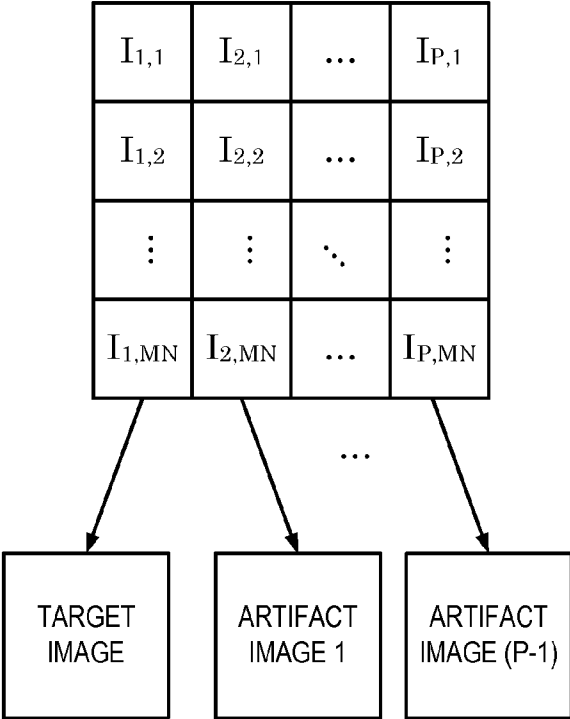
| $I_{1,1}$ | $I_{2,1}$ | $\dots$ | $I_{P,1}$ |
|---|---|---|---|
| $I_{1,2}$ | $I_{2,2}$ | $\dots$ | $I_{P,2}$ |
| $\vdots$ | $\vdots$ | $\ddots$ | $\vdots$ |
| $I_{1,MN}$ | $I_{2,MN}$ | $\dots$ | $I_{P,MN}$ |

...

TARGET IMAGE

ARTIFACT IMAGE 1

ARTIFACT IMAGE (P-1)